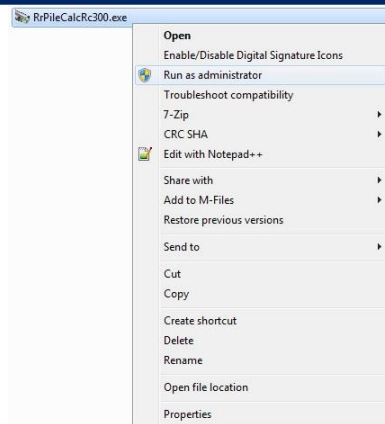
RrPileCalcRc300.exe

Open
Enable/Disable Digital Signature Icons
Run as administrator
Troubleshoot compatibility
7-Zip
CRC SHA
Edit with Notepad++
Share with
Add to M-Files
Restore previous versions
Send to
Cut
Copy
Create shortcut
Delete
Rename
Open file location
Properties